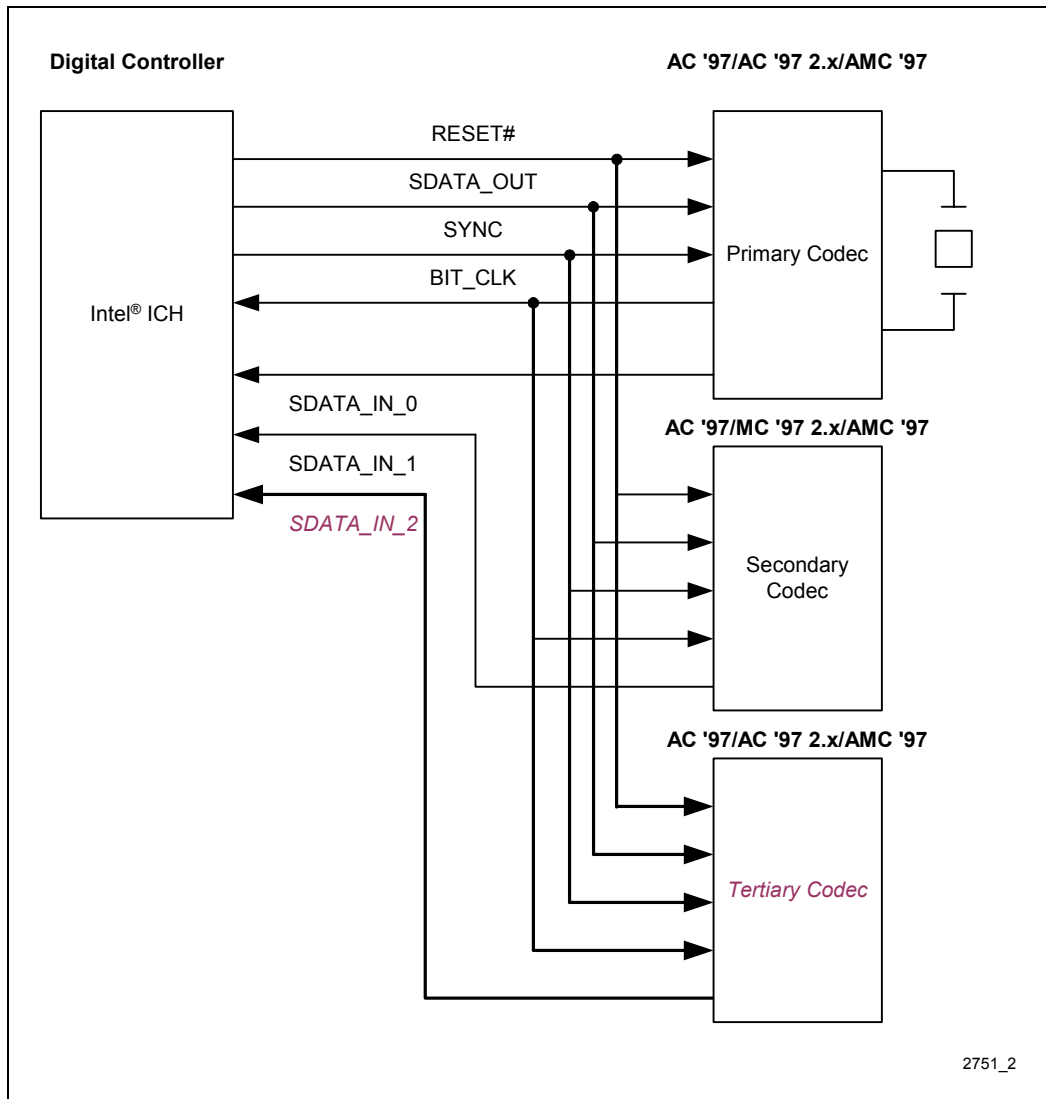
Digital Controller

AC '97/AC '97 2.x/AMC '97

Intel® ICH

RESET#

SDATA_OUT

SYNC

BIT_CLK

Primary Codec

SDATA_IN_0

SDATA_IN_1

SDATA_IN_2

AC '97/MC '97 2.x/AMC '97

Secondary Codec

AC '97/AC '97 2.x/AMC '97

Tertiary Codec

2751_2